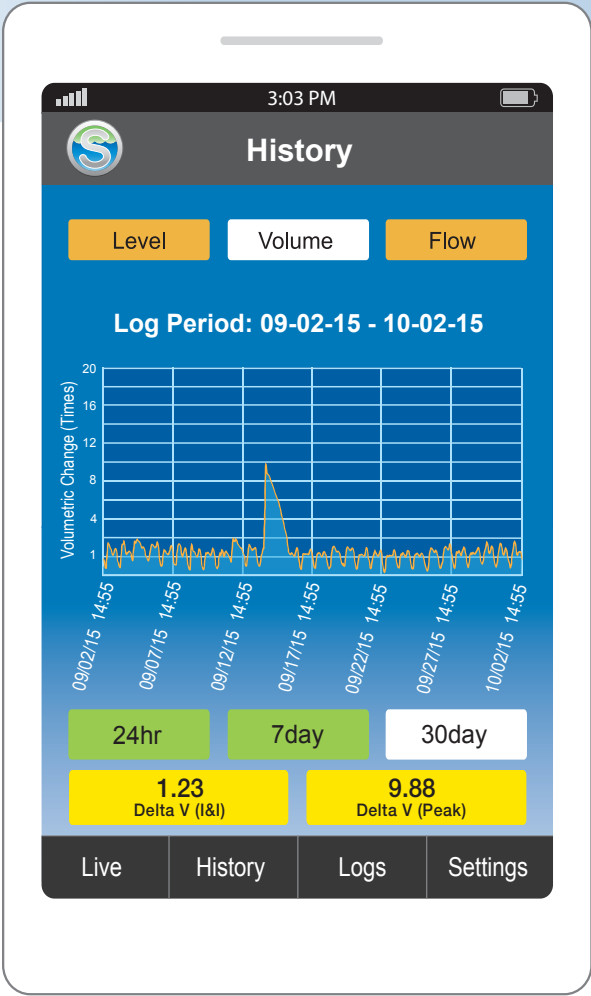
3:03 PM

History

Level

Volume

Flow

Log Period: 09-02-15 - 10-02-15

Volumetric Change (Times)

20
16
12
8
4
1

09/02/15 14:55
09/07/15 14:55
09/12/15 14:55
09/17/15 14:55
09/22/15 14:55
09/27/15 14:55
10/02/15 14:55

24hr

7day

30day

1.23
Delta V (I&I)

9.88
Delta V (Peak)

Live

History

Logs

Settings